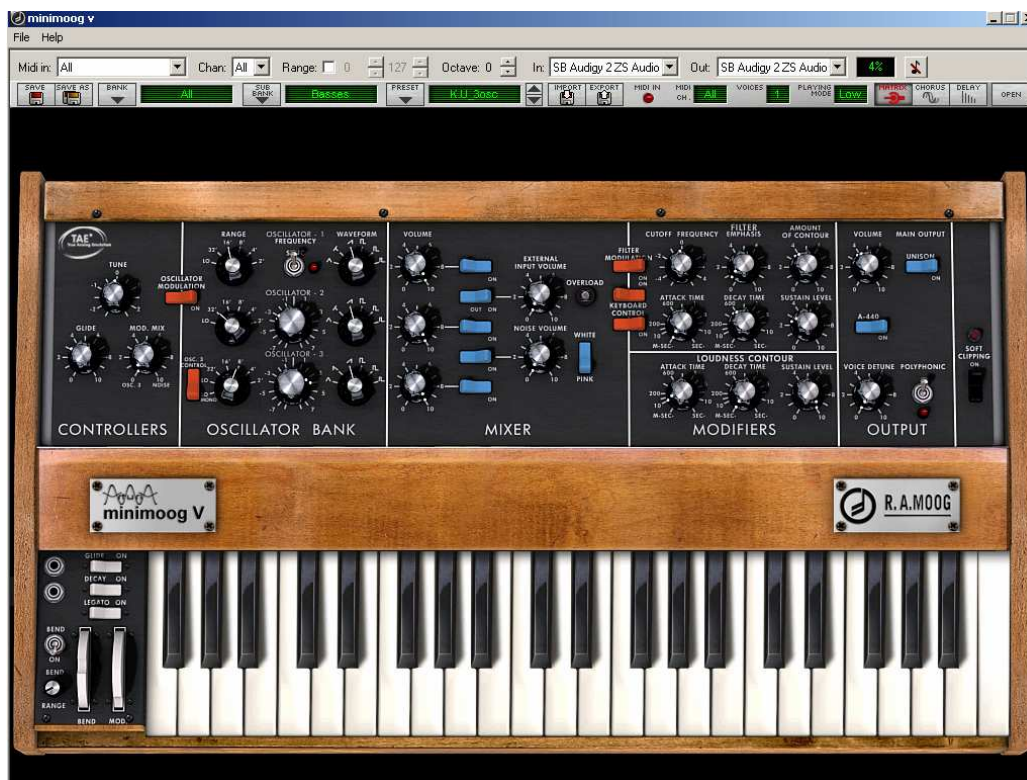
minimoog V

File Help

Midi in: All

Chan: All

Range: 0 127

Octave: 0

In: SB Audigy 2 ZS Audio

Out: SB Audigy 2 ZS Audio

4%

SAVE SAVE AS BANK All SUB BANK Basses PRESET K.U 3osc IMPORT EXPORT MIDI IN MIDI CH. All VOICES 1 PLAYING MODE Low MATRIX CHORUS DELAY OPEN

TAE

TUNE

OSCILLATOR MODULATION

GLIDE

MOD. MIX

OSC. 3 NOISE

CONTROLLERS

RANGE

OSCILLATOR - 1 FREQUENCY

WAVEFORM

OSCILLATOR - 2

OSC. 3 CONTROL

OSCILLATOR - 3

OSCILLATOR BANK

VOLUME

EXTERNAL INPUT VOLUME

OVERLOAD

ON

OUT ON

NOISE VOLUME

WHITE

PINK

MIXER

FILTER MODULATION

KEYBOARD CONTROL

CUTOFF FREQUENCY

FILTER EMPHASIS

AMOUNT OF CONTOUR

ATTACK TIME

DECAY TIME

SUSTAIN LEVEL

LOUDNESS CONTOUR

ATTACK TIME

DECAY TIME

SUSTAIN LEVEL

MODIFIERS

VOLUME

MAIN OUTPUT

UNISON

ON

A-440

ON

VOICE DETUNE

POLYPHONIC

OUTPUT

SOFT CLIPPING

ON

minimoog V

R.A.MOOG

GLIDE ON

DECAY ON

LEGATO ON

BEND ON

BEND RANGE

BEND

MOD